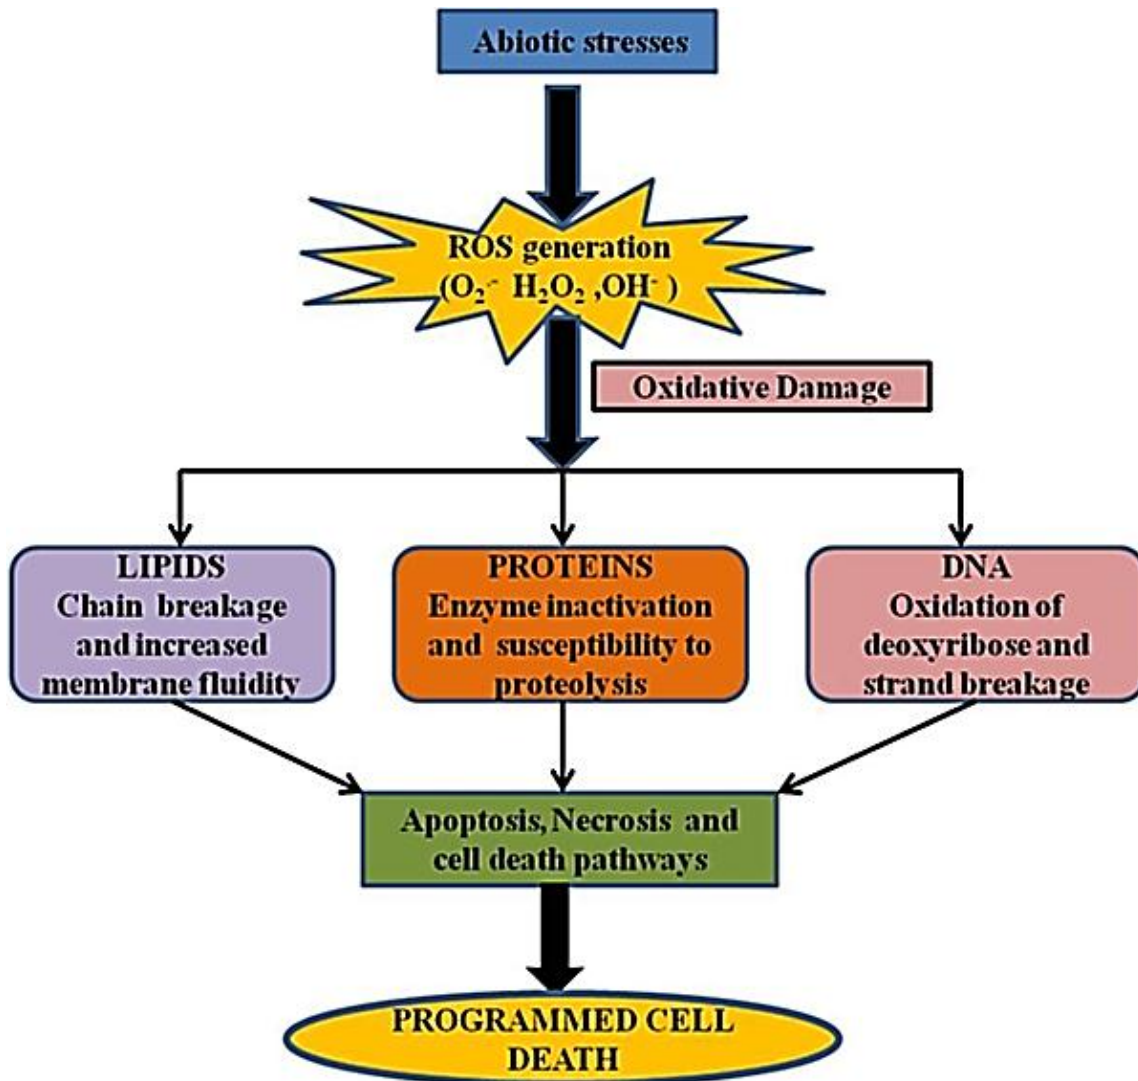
Abiotic stresses

ROS generation
($O_2^{\cdot-}$ $H_2O_2$ ,$OH^-$ )

Oxidative Damage

LIPIDS
Chain breakage and increased membrane fluidity

PROTEINS
Enzyme inactivation and susceptibility to proteolysis

DNA
Oxidation of deoxyribose and strand breakage

Apoptosis, Necrosis and cell death pathways

PROGRAMMED CELL DEATH